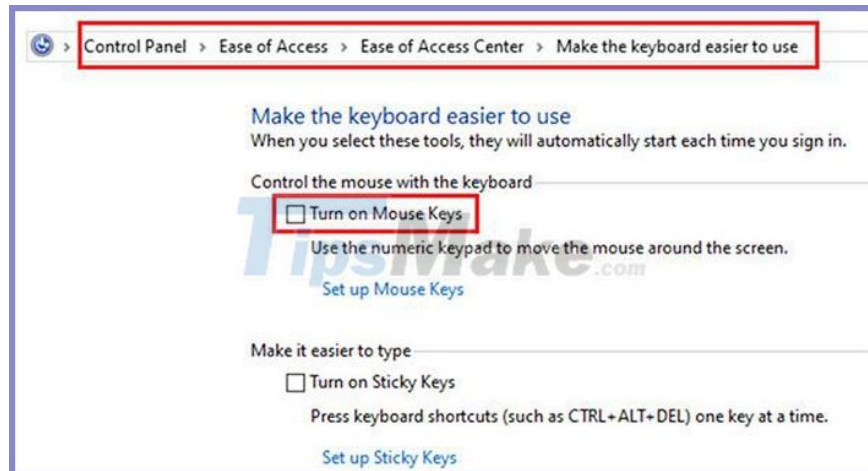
› Control Panel › Ease of Access › Ease of Access Center › Make the keyboard easier to use

Make the keyboard easier to use
When you select these tools, they will automatically start each time you sign in.

Control the mouse with the keyboard

Turn on Mouse Keys

Use the numeric keypad to move the mouse around the screen.

TipsMake.com

Set up Mouse Keys

Make it easier to type

Turn on Sticky Keys

Press keyboard shortcuts (such as CTRL+ALT+DEL) one key at a time.

Set up Sticky Keys